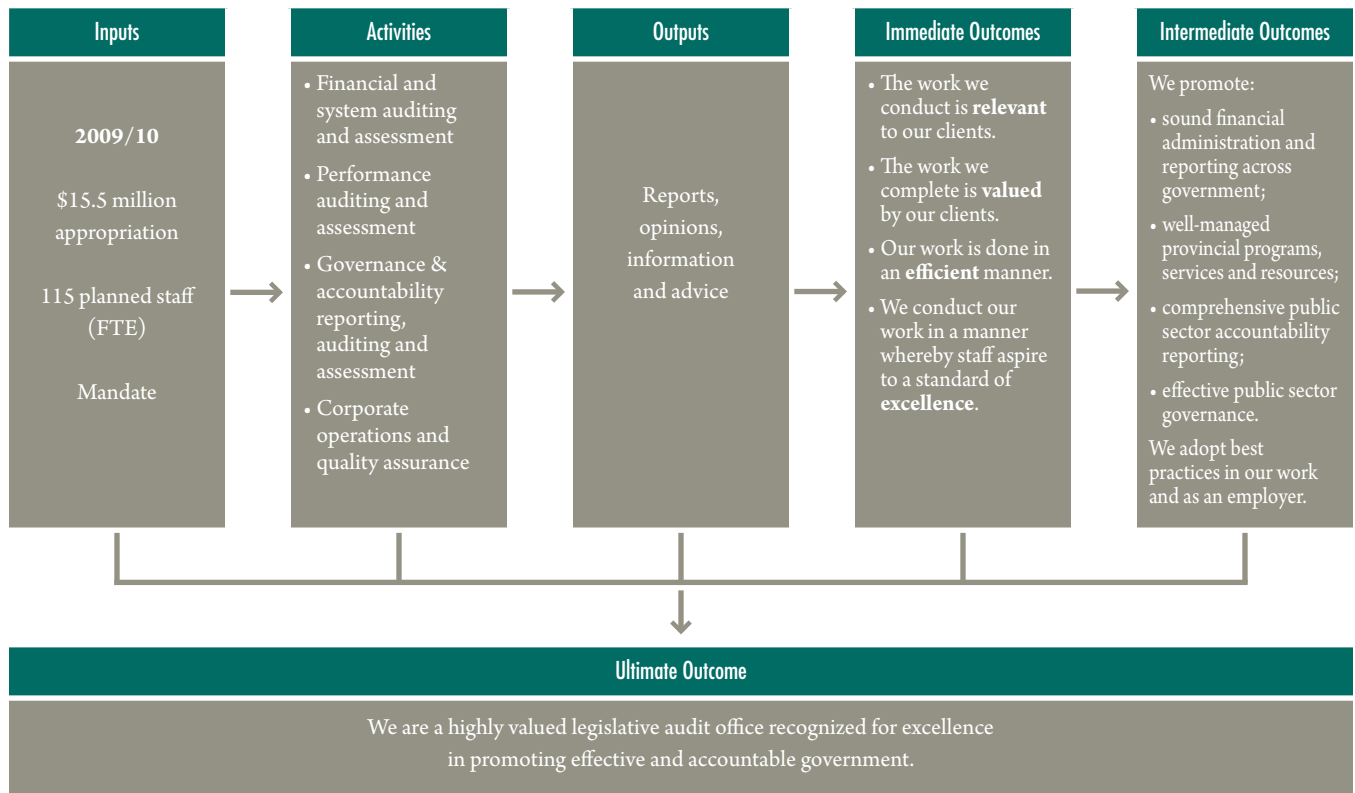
Inputs

2009/10

\$15.5 million appropriation

115 planned staff (FTE)

Mandate

Activities

• Financial and system auditing and assessment
• Performance auditing and assessment
• Governance & accountability reporting, auditing and assessment
• Corporate operations and quality assurance

Outputs

Reports, opinions, information and advice

Immediate Outcomes

• The work we conduct is **relevant** to our clients.
• The work we complete is **valued** by our clients.
• Our work is done in an **efficient** manner.
• We conduct our work in a manner whereby staff aspire to a standard of **excellence**.

Intermediate Outcomes

We promote:
• sound financial administration and reporting across government;
• well-managed provincial programs, services and resources;
• comprehensive public sector accountability reporting;
• effective public sector governance.

We adopt best practices in our work and as an employer.

Ultimate Outcome

We are a highly valued legislative audit office recognized for excellence in promoting effective and accountable government.